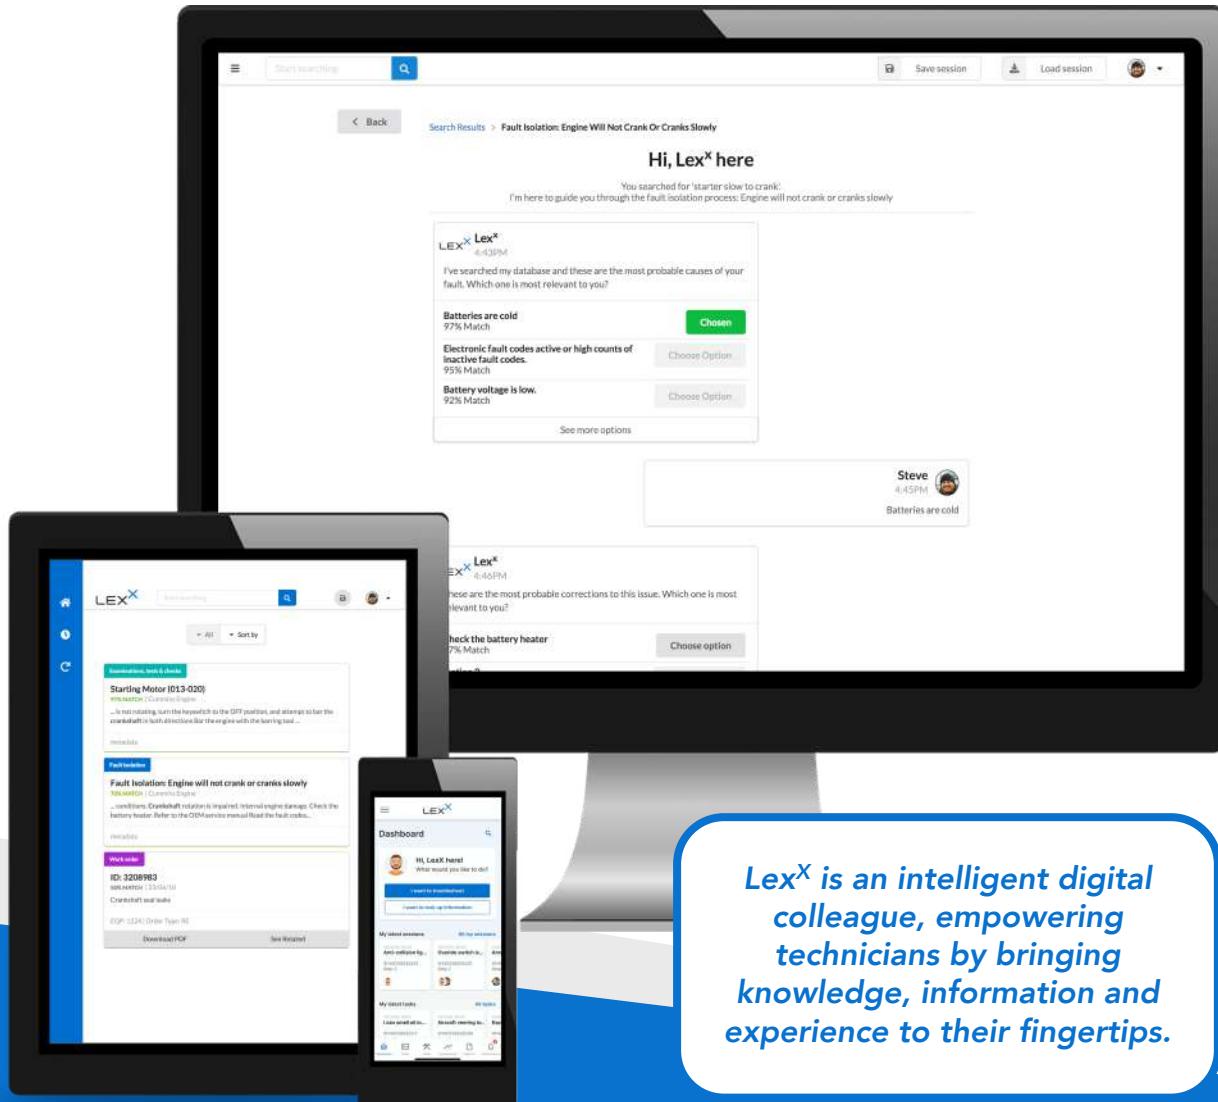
Start searching

Save session

Load session

Back

Search Results > Fault Isolation: Engine Will Not Crank Or Cranks Slowly

Hi, Lex$^X$ here

You searched for 'starter slow to crank'.
I'm here to guide you through the fault isolation process: Engine will not crank or cranks slowly

LEX$^X$ Lex$^X$
4:43PM

I've searched my database and these are the most probable causes of your fault. Which one is most relevant to you?

Batteries are cold
97% Match
Chosen

Electronic fault codes active or high counts of inactive fault codes.
95% Match
Choose Option

Battery voltage is low.
92% Match
Choose Option

See more options

Steve
4:45PM
Batteries are cold

Lex$^X$
4:46PM

hese are the most probable corrections to this issue. Which one is most elevant to you?

heck the battery heater
7% Match
Choose option

LEX$^X$

All
Sort by

Examinations, tests & checks
Starting Motor (013-020)
97% MATCH | Cummins Engine
...is not rotating, turn the keyswitch to the OFF position, and attempt to bar the crankshaft in both directions like the engine with the barring tool...
metadata

Fault Isolation
Fault Isolation: Engine will not crank or cranks slowly
70% MATCH | Cummins Engine
...conditions. Crankshaft rotation is impaired. Internal engine damage. Check the battery heater. Refer to the OEM service manual Read the fault codes...
metadata

Work order
ID: 3208983
50% MATCH | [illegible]
Crankshaft seal leaks
EQP: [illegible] | Order Type: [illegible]
Download PDF
See Related

LEX$^X$
Dashboard
Hi, LexX here!
What would you like to do?
I want to troubleshoot
I want to look up information
My latest sessions
My latest tasks

Lex$^X$ is an intelligent digital colleague, empowering technicians by bringing knowledge, information and experience to their fingertips.